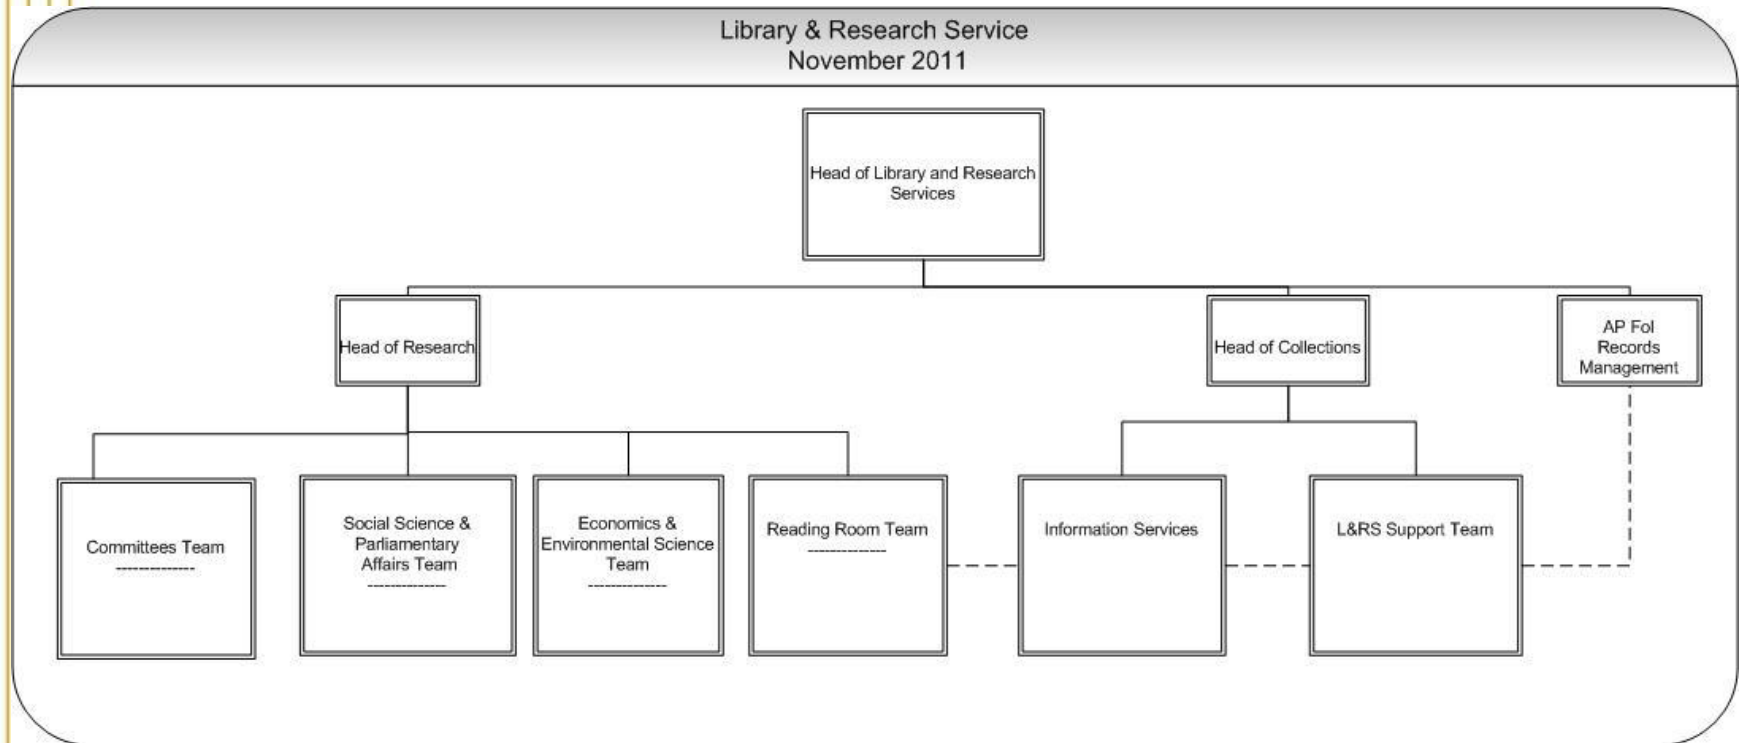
Library & Research Service
November 2011

Head of Library and Research Services

Head of Research

Head of Collections

AP FoI Records Management

Committees Team
-------------

Social Science & Parliamentary Affairs Team
-------------

Economics & Environmental Science Team
-------------

Reading Room Team
-------------

Information Services

L&RS Support Team